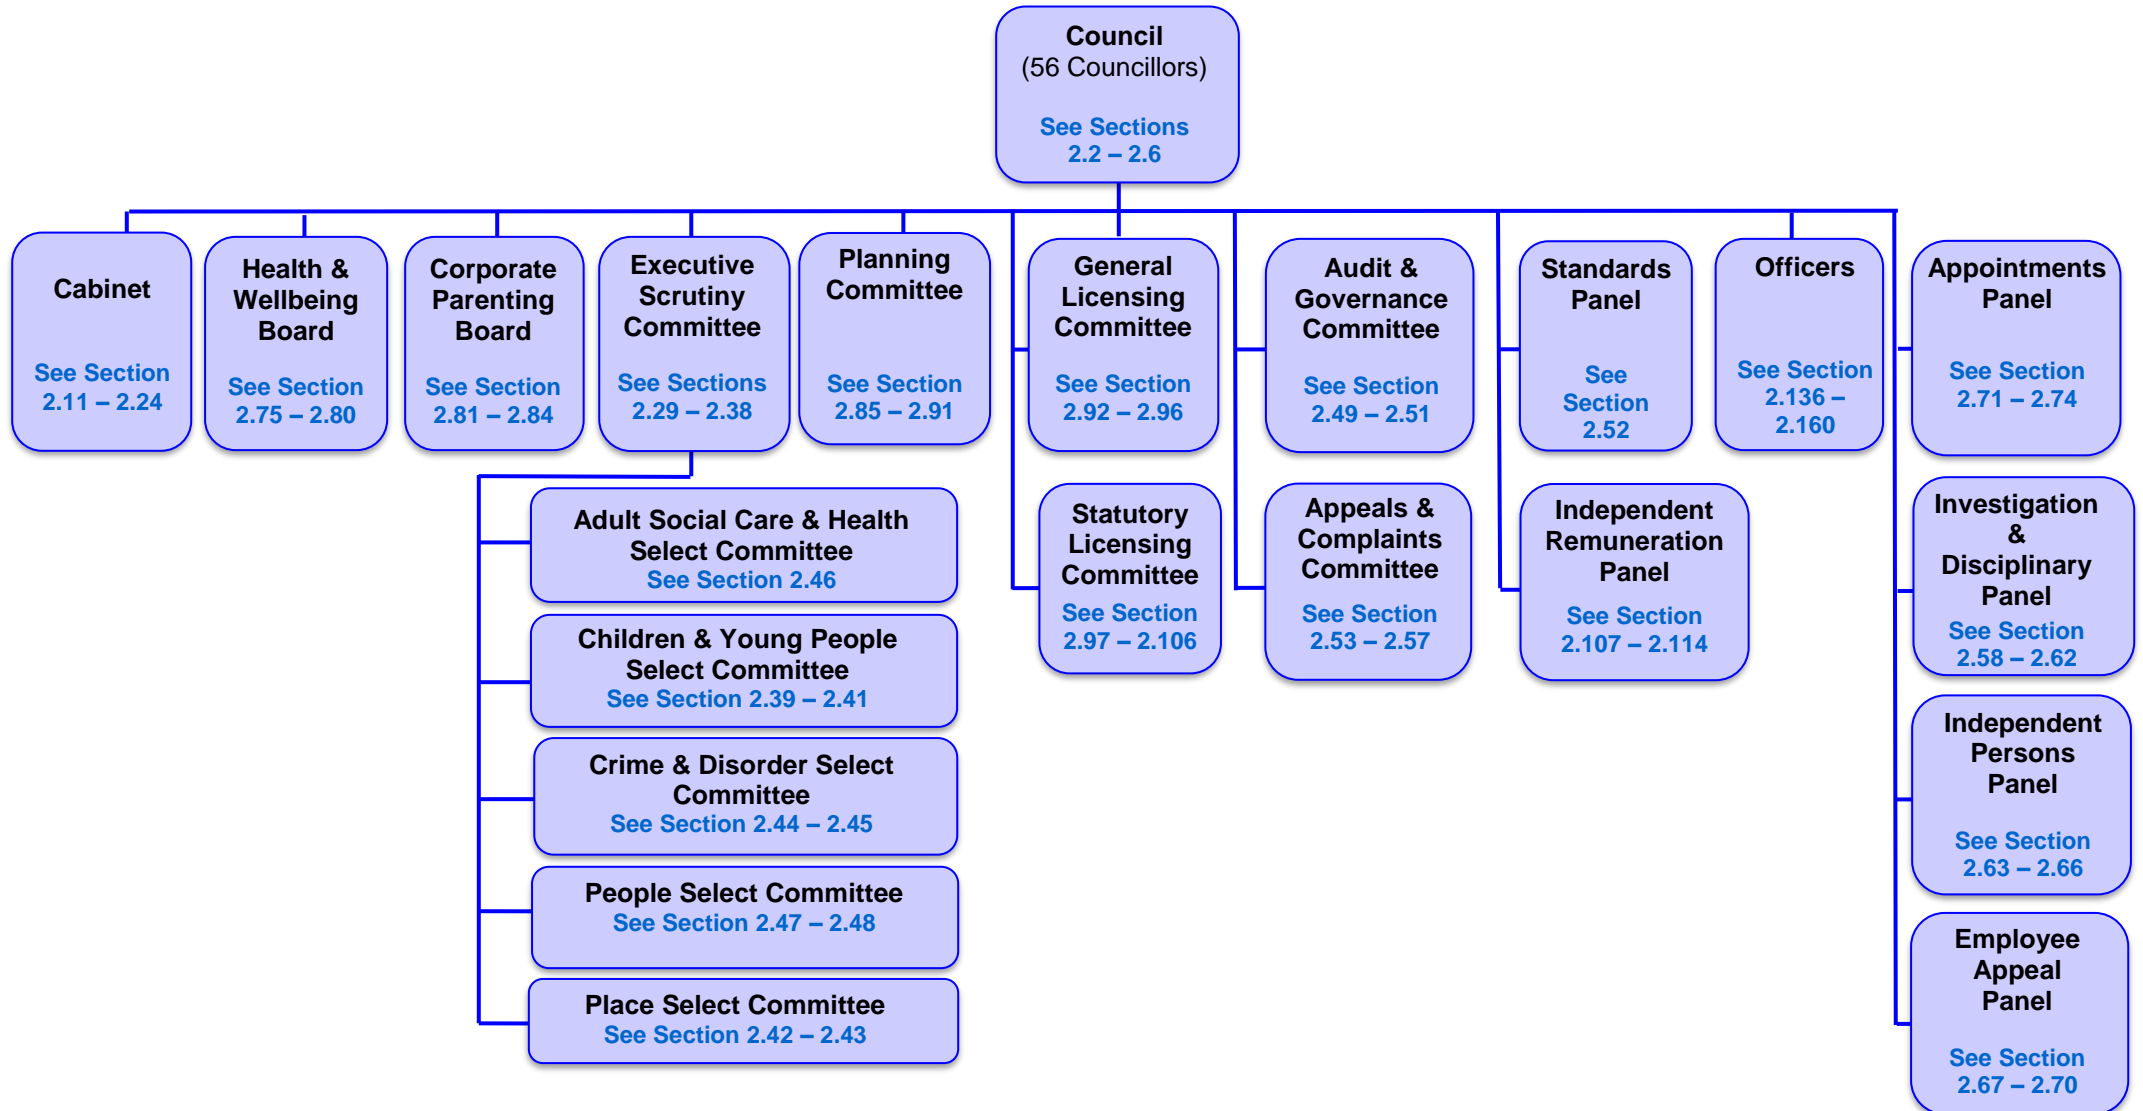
Council
(56 Councillors)

See Sections
2.2 – 2.6

Cabinet

See Section
2.11 – 2.24

Health & Wellbeing Board

See Section
2.75 – 2.80

Corporate Parenting Board

See Section
2.81 – 2.84

Executive Scrutiny Committee

See Sections
2.29 – 2.38

Adult Social Care & Health Select Committee
See Section 2.46

Children & Young People Select Committee
See Section 2.39 – 2.41

Crime & Disorder Select Committee
See Section 2.44 – 2.45

People Select Committee
See Section 2.47 – 2.48

Place Select Committee
See Section 2.42 – 2.43

Planning Committee

See Section
2.85 – 2.91

General Licensing Committee

See Section
2.92 – 2.96

Statutory Licensing Committee
See Section
2.97 – 2.106

Audit & Governance Committee

See Section
2.49 – 2.51

Appeals & Complaints Committee
See Section
2.53 – 2.57

Standards Panel

See Section
2.52

Independent Remuneration Panel
See Section
2.107 – 2.114

Officers

See Section
2.136 – 2.160

Appointments Panel

See Section
2.71 – 2.74

Investigation & Disciplinary Panel
See Section
2.58 – 2.62

Independent Persons Panel

See Section
2.63 – 2.66

Employee Appeal Panel

See Section
2.67 – 2.70